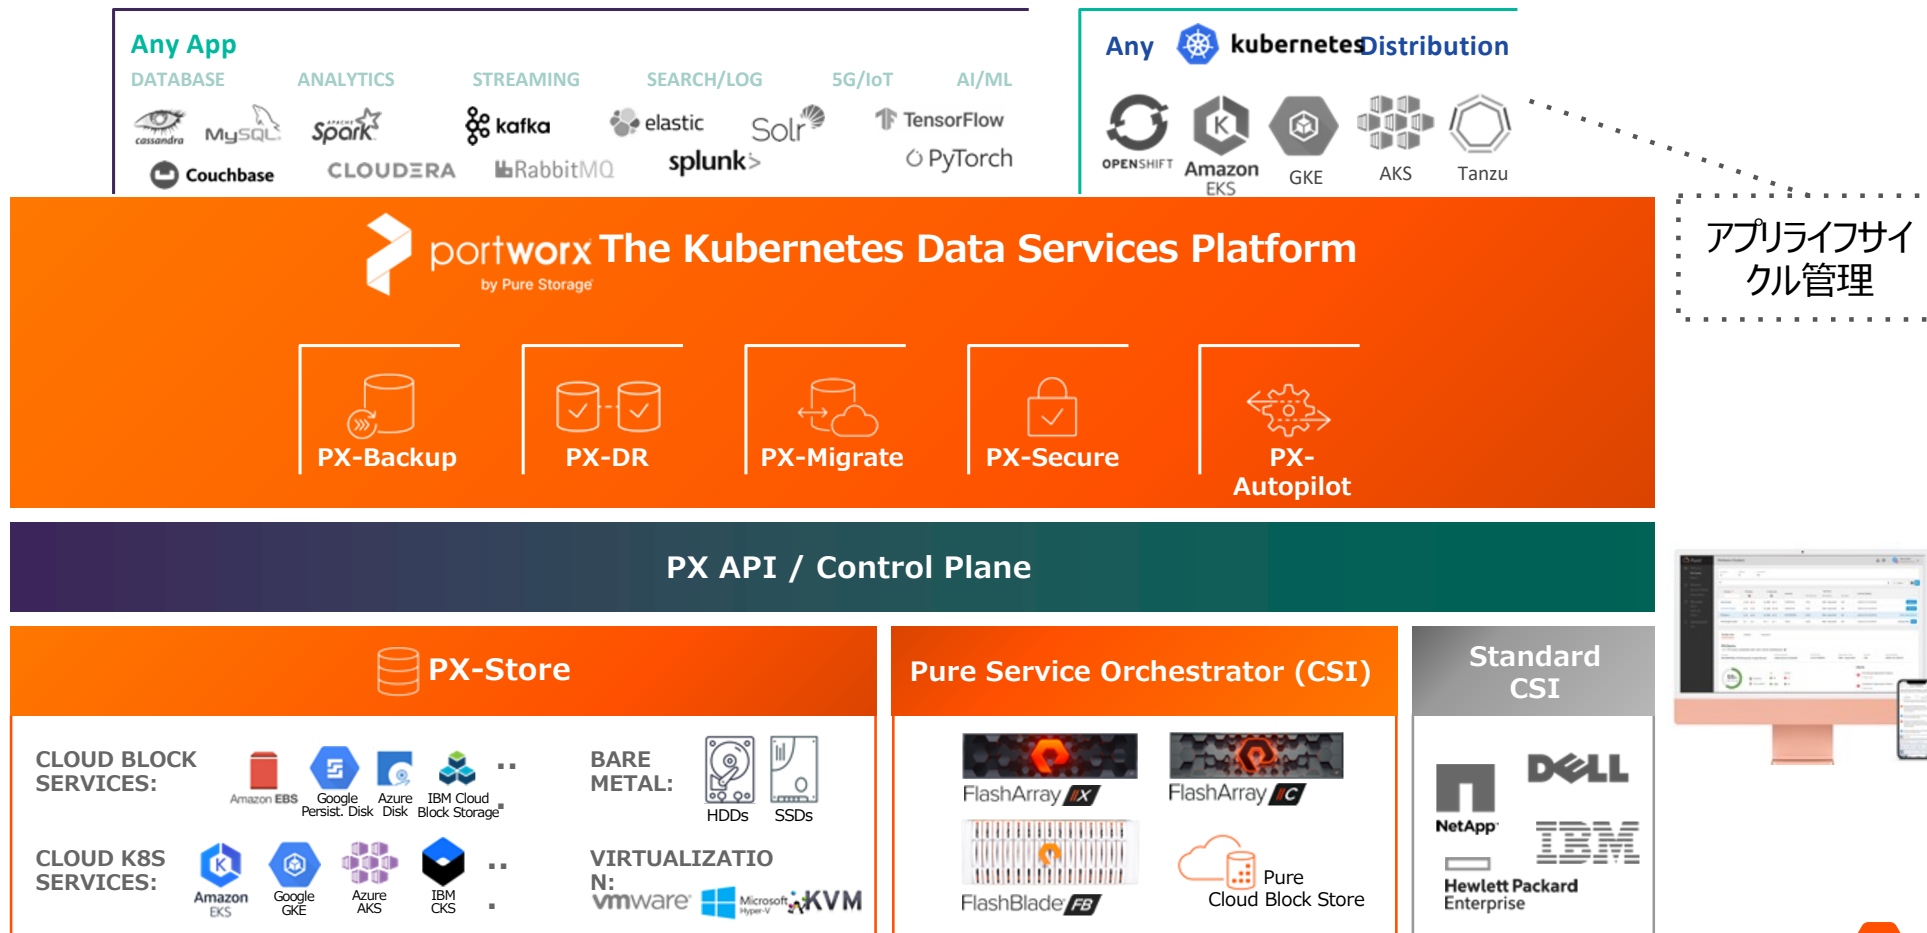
Any App
DATABASE ANALYTICS STREAMING SEARCH/LOG 5G/IoT AI/ML
cassandra MySQL Spark kafka elastic Solr TensorFlow
Couchbase CLOUDERA RabbitMQ splunk> PyTorch

Any kubernetes Distribution
OPENSHIFT Amazon EKS GKE AKS Tanzu

アプリライフサイクル管理

portworx by Pure Storage The Kubernetes Data Services Platform

PX-Backup
PX-DR
PX-Migrate
PX-Secure
PX-Autopilot

PX API / Control Plane

PX-Store

CLOUD BLOCK SERVICES:
Amazon EBS Google Persist. Disk Azure Disk IBM Cloud Block Storage ..

BARE METAL:
HDDs SSDs

CLOUD K8S SERVICES:
Amazon EKS Google GKE Azure AKS IBM CKS ..

VIRTUALIZATION:
vmware Microsoft Hyper-V KVM

Pure Service Orchestrator (CSI)

FlashArray //X
FlashArray //C
FlashBlade //FB
Pure Cloud Block Store

Standard CSI

NetApp
DELL
IBM
Hewlett Packard Enterprise